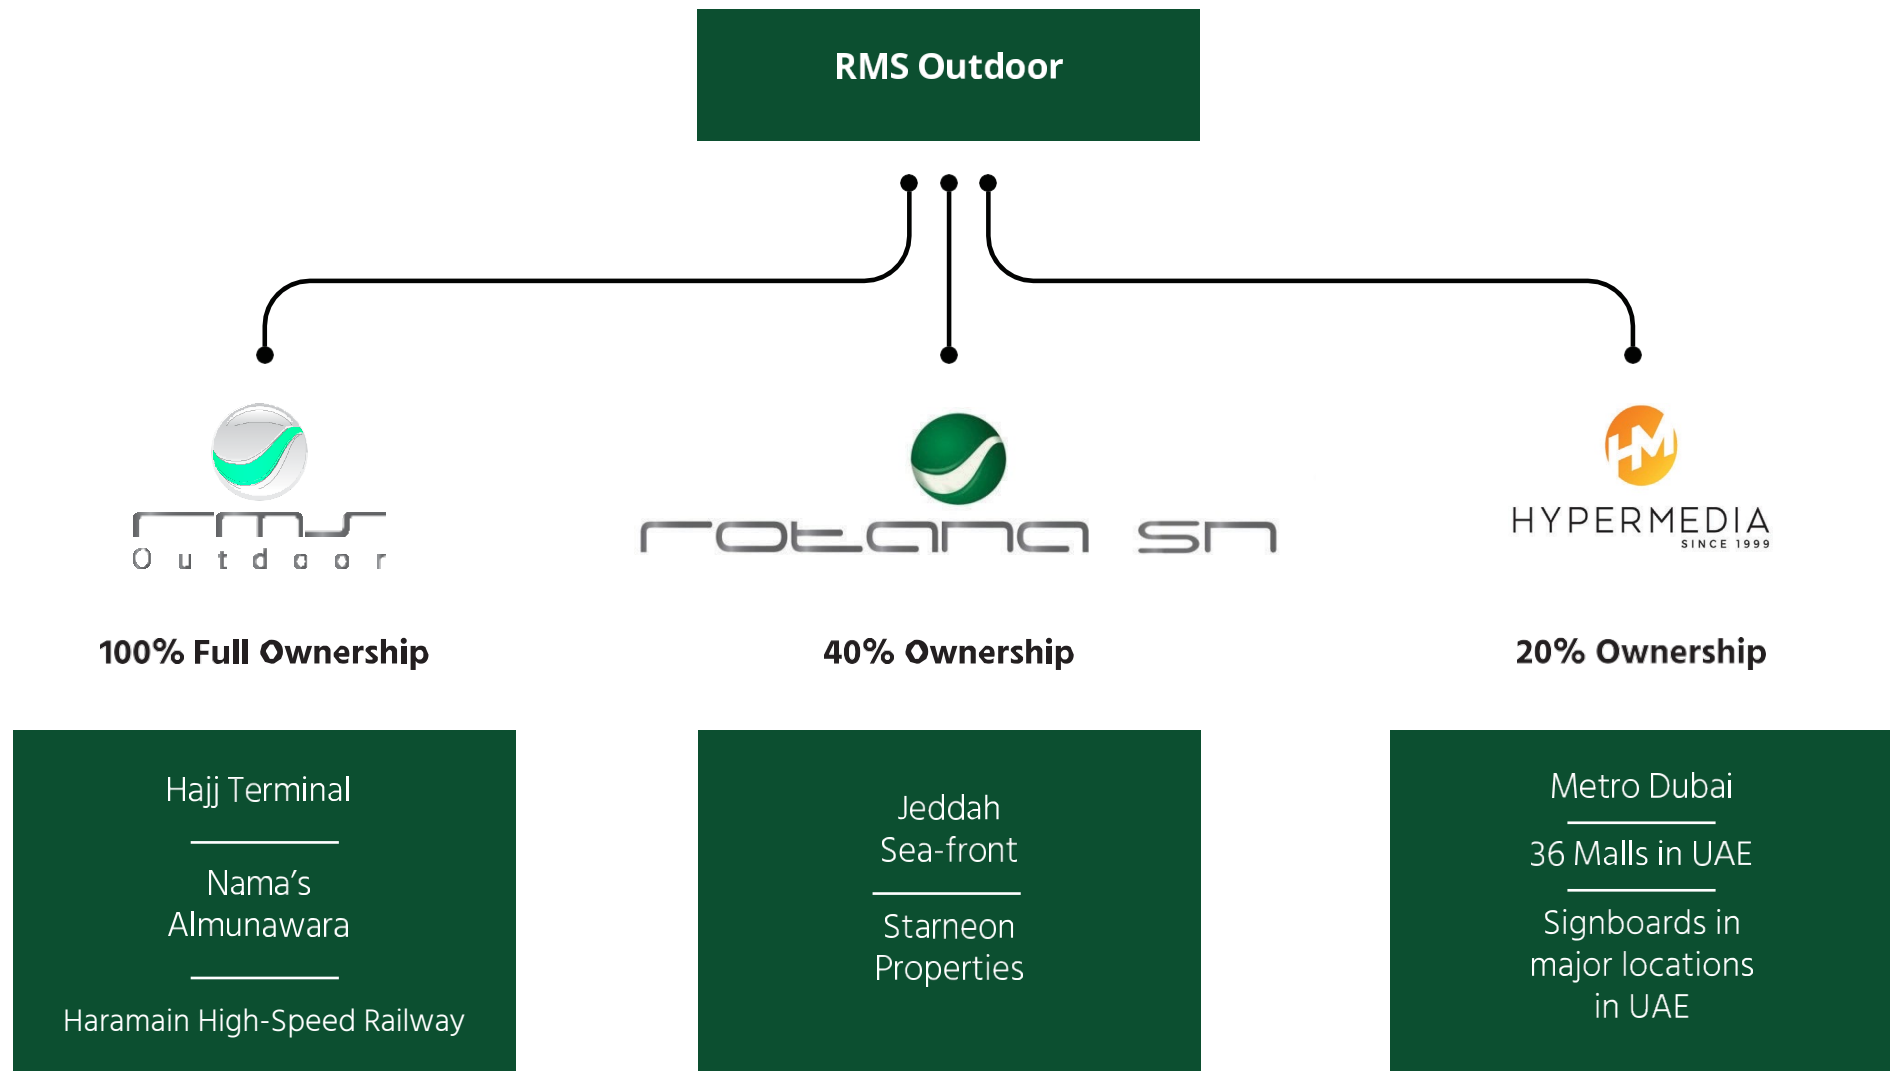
RMS Outdoor

rms
Outdoor

rotana sm

HM
HYPERMEDIA
SINCE 1999

100% Full Ownership

40% Ownership

20% Ownership

Hajj Terminal

Nama's Almunawara

Haramain High-Speed Railway

Jeddah Sea-front

Starneon Properties

Metro Dubai

36 Malls in UAE

Signboards in major locations in UAE